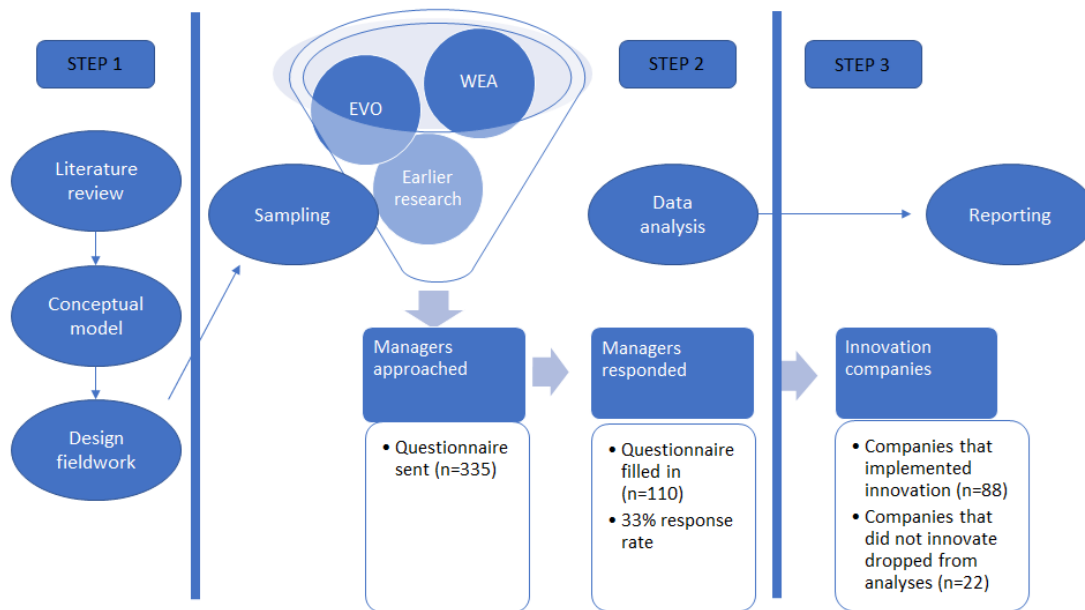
STEP 1

Literature review

Conceptual model

Design fieldwork

Sampling

EVO

WEA

Earlier research

Managers approached

• Questionnaire sent (n=335)

STEP 2

Data analysis

Managers responded

• Questionnaire filled in (n=110)
• 33% response rate

STEP 3

Reporting

Innovation companies

• Companies that implemented innovation (n=88)
• Companies that did not innovate dropped from analyses (n=22)